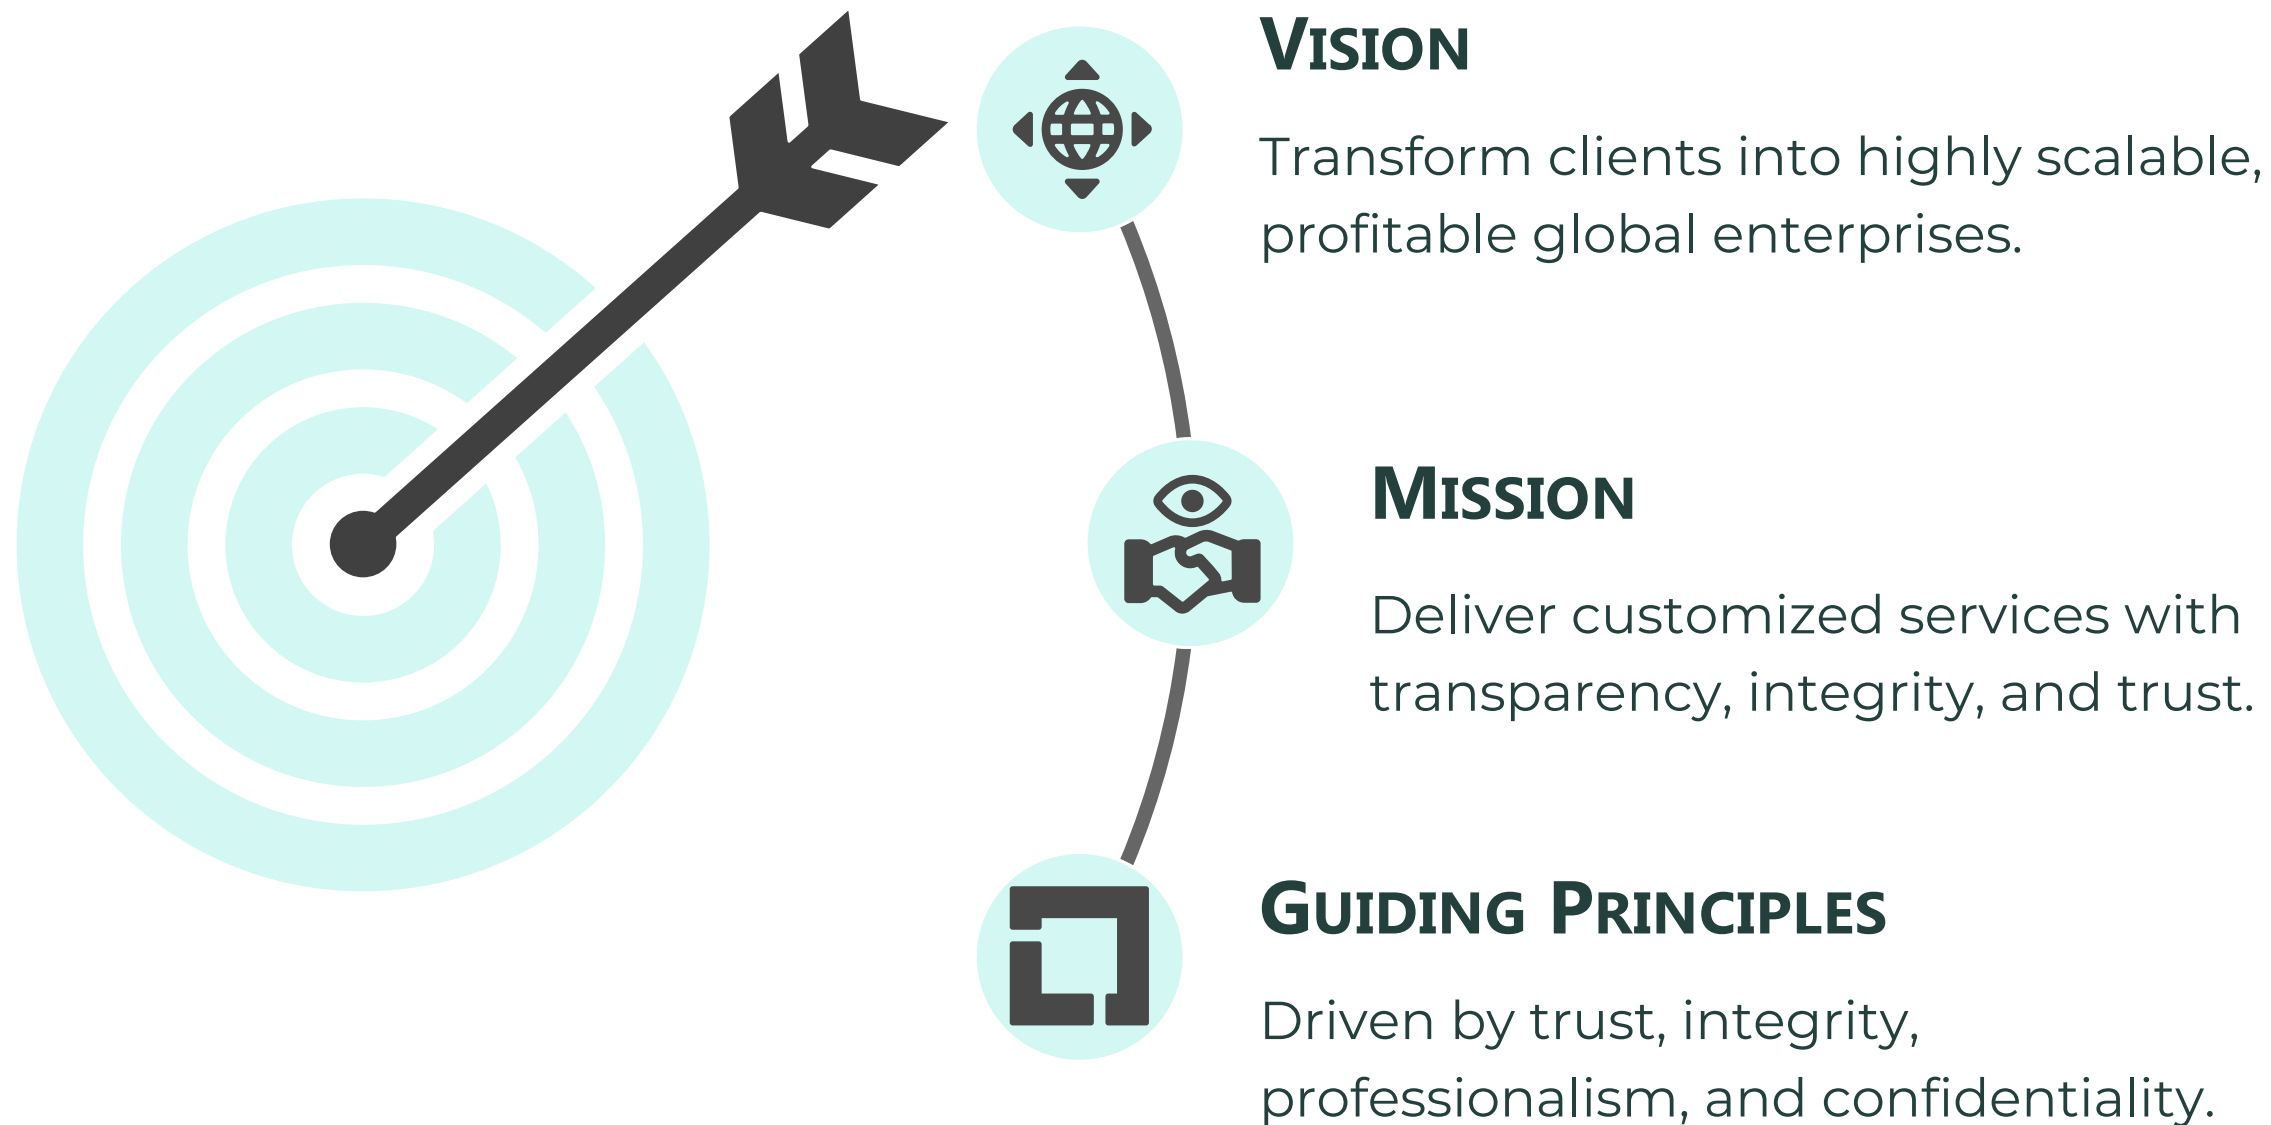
Vision

Transform clients into highly scalable, profitable global enterprises.

Mission

Deliver customized services with transparency, integrity, and trust.

Guiding Principles

Driven by trust, integrity, professionalism, and confidentiality.